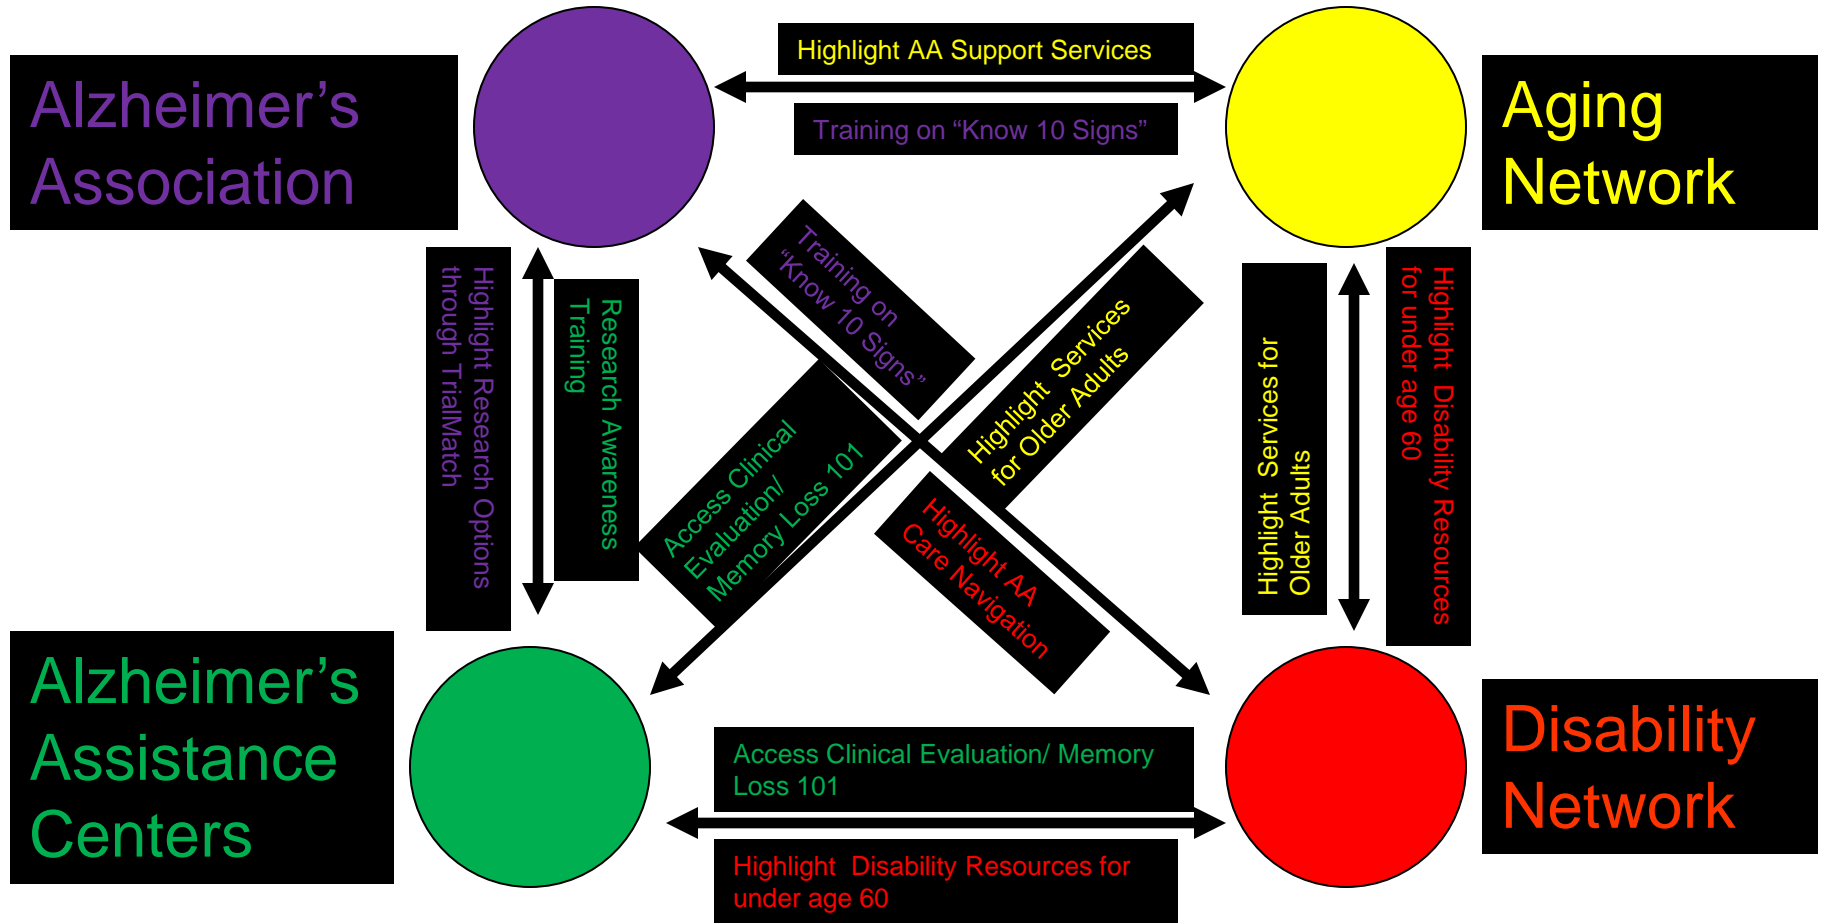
Alzheimer's Association

Highlight AA Support Services

Training on "Know 10 Signs"

Aging Network

Highlight Research Options through TrialMatch

Research Awareness Training

Training on "Know 10 Signs"

Highlight Services for Older Adults

Access Clinical Evaluation/ Memory Loss 101

Highlight AA Care Navigation

Highlight Services for Older Adults

Highlight Disability Resources for under age 60

Alzheimer's Assistance Centers

Access Clinical Evaluation/ Memory Loss 101

Highlight Disability Resources for under age 60

Disability Network